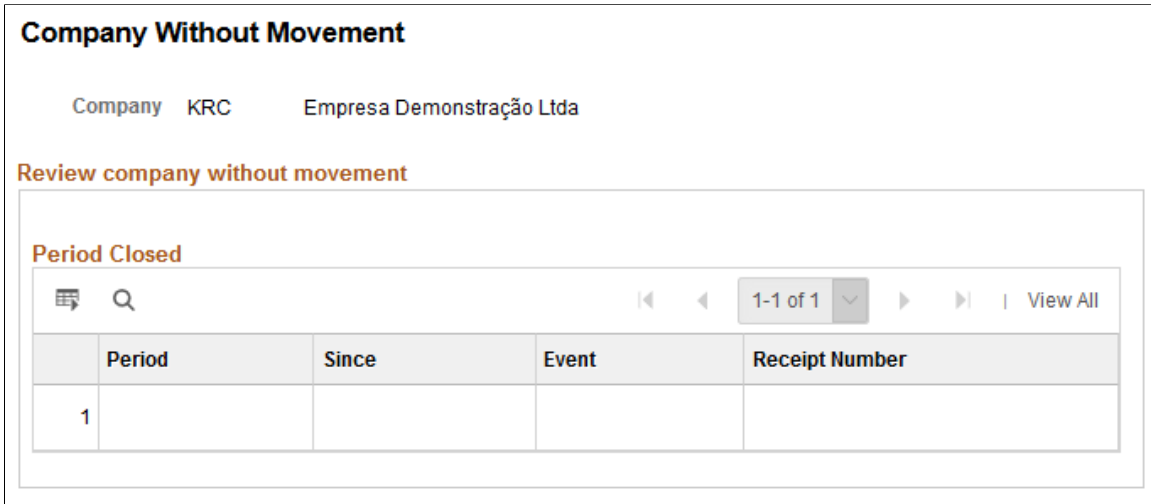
Company Without Movement

Company KRC Empresa Demonstração Ltda

Review company without movement

Period Closed

1-1 of 1 | View All

| | Period | Since | Event | Receipt Number |
|---|---|---|---|---|
| 1 | | | | |